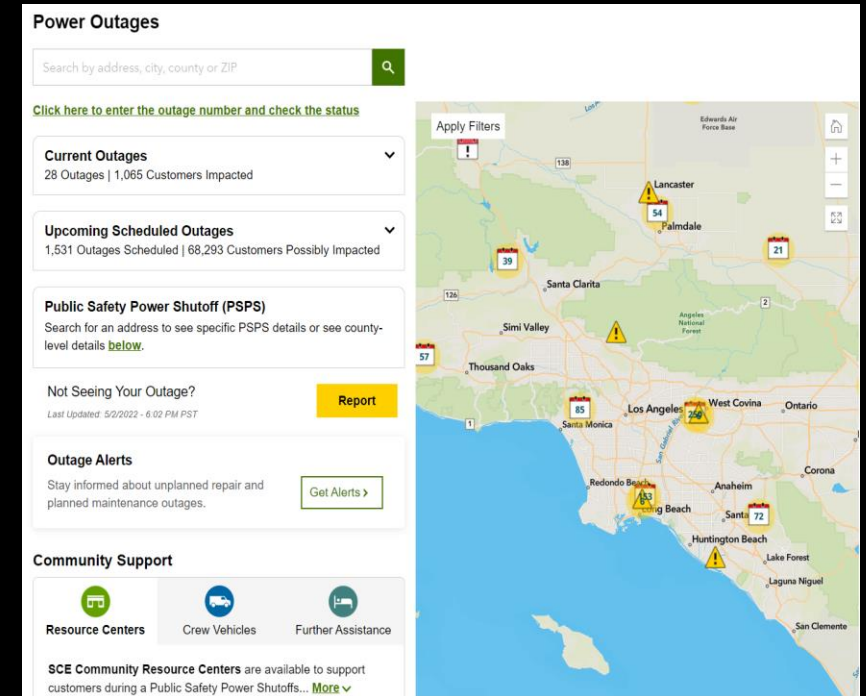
Power Outages

Search by address, city, county or ZIP

Click here to enter the outage number and check the status

Current Outages
28 Outages | 1,065 Customers Impacted

Upcoming Scheduled Outages
1,531 Outages Scheduled | 68,293 Customers Possibly Impacted

Public Safety Power Shutoff (PSPS)
Search for an address to see specific PSPS details or see county-level details below.

Not Seeing Your Outage?
Last Updated: 5/2/2022 - 6:02 PM PST

Report

Outage Alerts
Stay informed about unplanned repair and planned maintenance outages.

Get Alerts ›

Community Support

Resource Centers
Crew Vehicles
Further Assistance

SCE Community Resource Centers are available to support customers during a Public Safety Power Shutoffs... More

Apply Filters

Edwards Air Force Base
138
Lancaster
54
Palmdale
21
39
Santa Clarita
126
2
Simi Valley
Angeles National Forest
57
Thousand Oaks
85
Los Angeles
250
West Covina
Ontario
Santa Monica
1
Corona
Redondo Beach
Anaheim
153
Long Beach
Santa
72
Huntington Beach
Lake Forest
Laguna Niguel
San Clemente